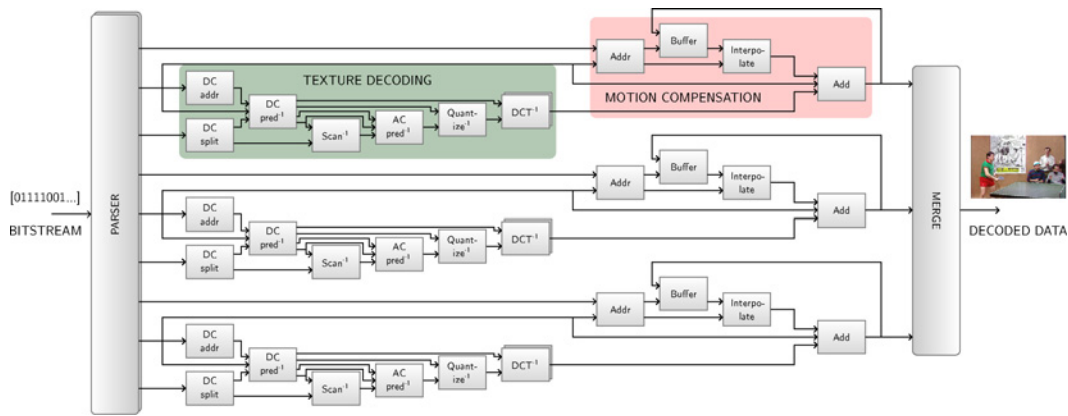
[01111001...]
BITSTREAM

PARSER

TEXTURE DECODING

DC addr

DC split

DC pred$^{-1}$

Scan$^{-1}$

AC pred$^{-1}$

Quantize$^{-1}$

DCT$^{-1}$

MOTION COMPENSATION

Addr

Buffer

Interpolate

Add

Addr

Buffer

Interpolate

Add

DC addr

DC split

DC pred$^{-1}$

Scan$^{-1}$

AC pred$^{-1}$

Quantize$^{-1}$

DCT$^{-1}$

Addr

Buffer

Interpolate

Add

DC addr

DC split

DC pred$^{-1}$

Scan$^{-1}$

AC pred$^{-1}$

Quantize$^{-1}$

DCT$^{-1}$

MERGE

DECODED DATA